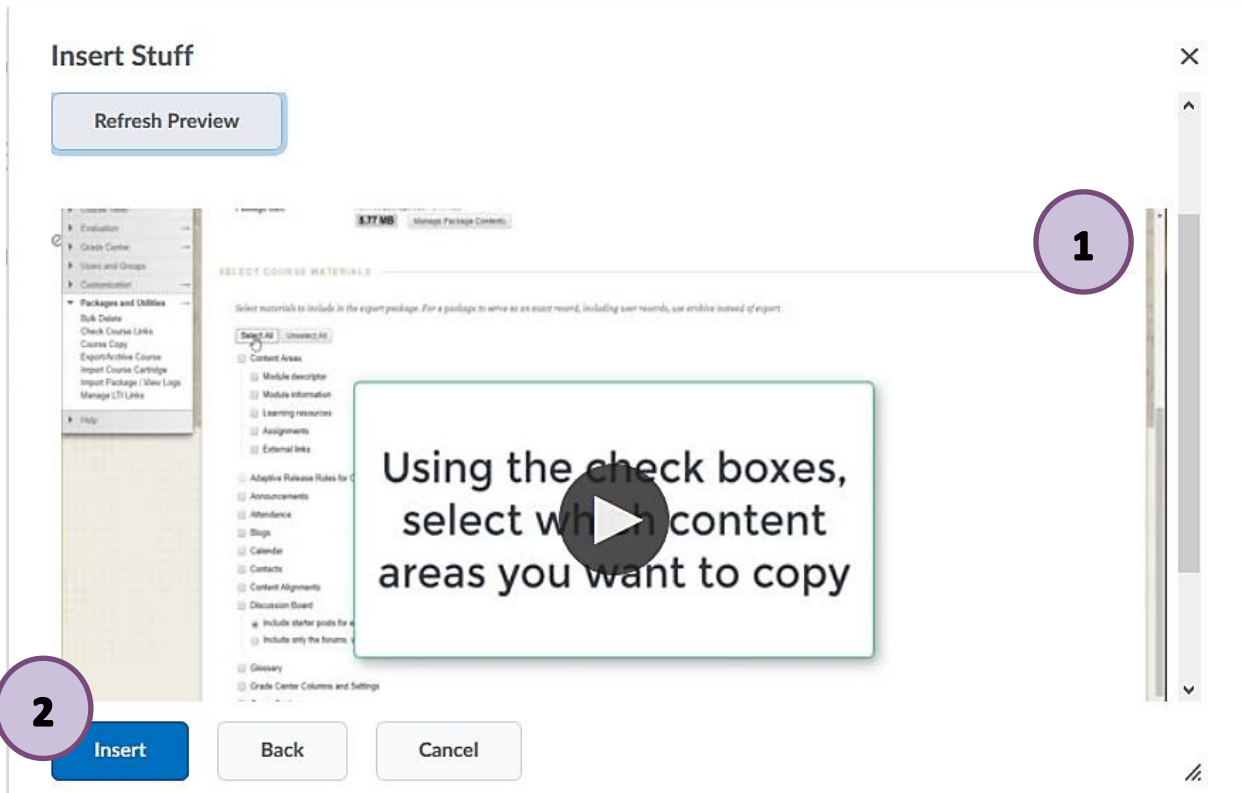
Insert Stuff

Refresh Preview

1

Evaluation
Grade Center
Users and Groups
Customization
Packages and Utilities
Bulk Delete
Check Course Links
Course Copy
Export/Archive Course
Import Course Cartridge
Import Package / View Logs
Manage LTI Links
Help

5.77 MB Manage Package Contents

SELECT COURSE MATERIALS

Select materials to include in the export package. For a package to serve as an exact record, including user records, use archive instead of export.

Select All Unselect All

Content Areas
Module descriptor
Module information
Learning resources
Assignments
External links
Adaptive Release Rules for C
Announcements
Attendance
Blogs
Calendar
Contacts
Content Alignments
Discussion Board
Include starter posts for
Include only the forums,
Glossary
Grade Center Columns and Settings

Using the check boxes, select which content areas you want to copy

2

Insert Back Cancel